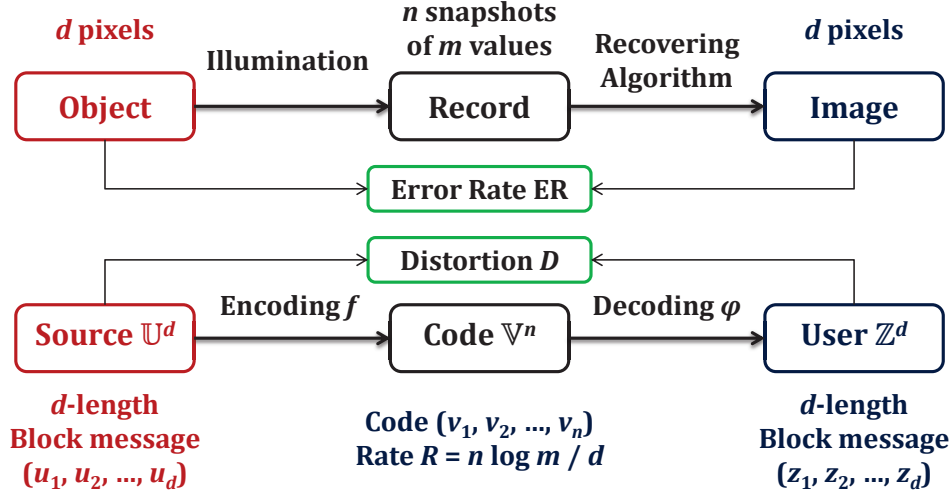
$d$ pixels

$n$ snapshots of $m$ values

$d$ pixels

Illumination

Recovering Algorithm

Object

Record

Image

Error Rate ER

Distortion $D$

Encoding $f$

Decoding $\varphi$

Source $\mathbb{U}^d$

Code $\mathbb{V}^n$

User $\mathbb{Z}^d$

$d$-length Block message $(u_1, u_2, \ldots, u_d)$

Code $(v_1, v_2, \ldots, v_n)$
Rate $R = n \log m \,/\, d$

$d$-length Block message $(z_1, z_2, \ldots, z_d)$